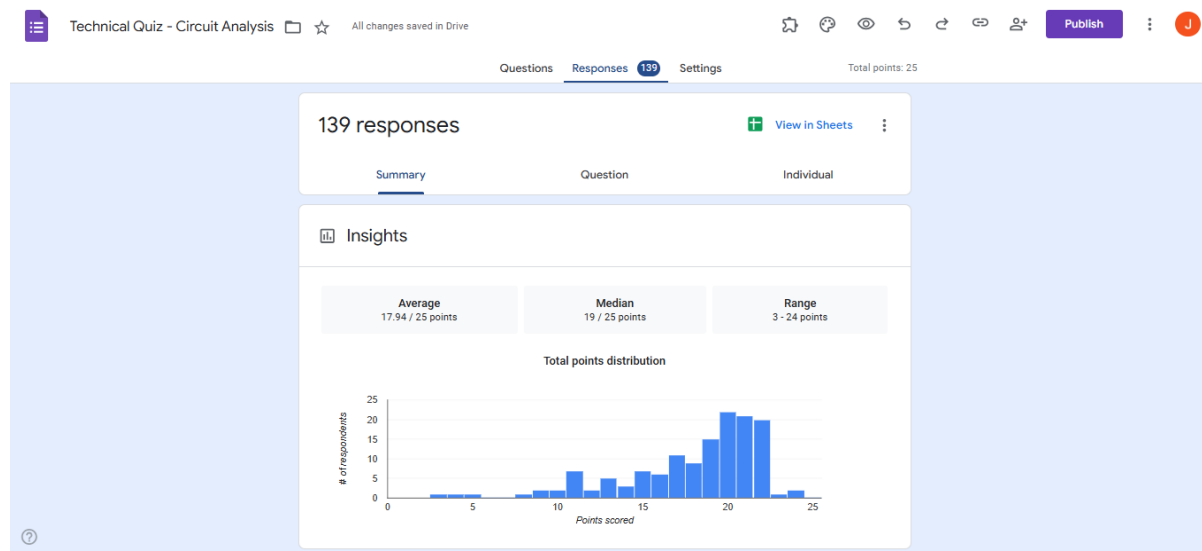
Technical Quiz - Circuit Analysis

All changes saved in Drive

Publish

J

Questions Responses 139 Settings

Total points: 25

139 responses

View in Sheets

Summary Question Individual

Insights

Average
17.94 / 25 points

Median
19 / 25 points

Range
3 - 24 points

Total points distribution

# of respondents

25
20
15
10
5
0

0 5 10 15 20 25

Points scored

?